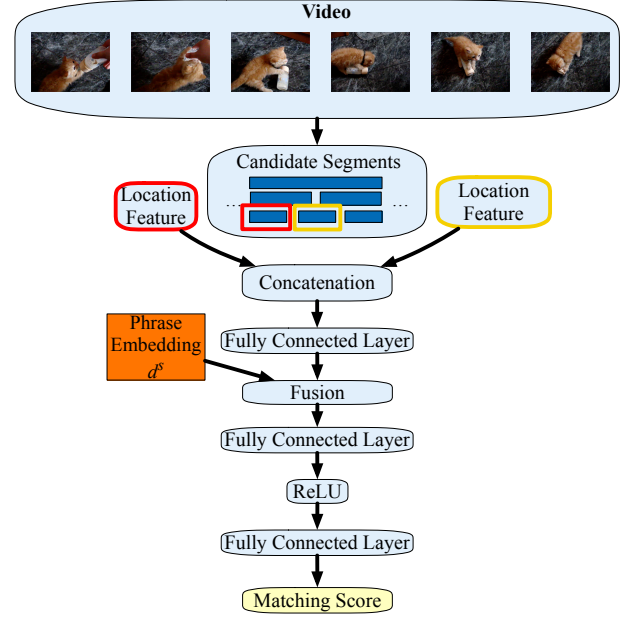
Video

Candidate Segments

...

...

Location Feature

Location Feature

Concatenation

Phrase Embedding $d^s$

Fully Connected Layer

Fusion

Fully Connected Layer

ReLU

Fully Connected Layer

Matching Score